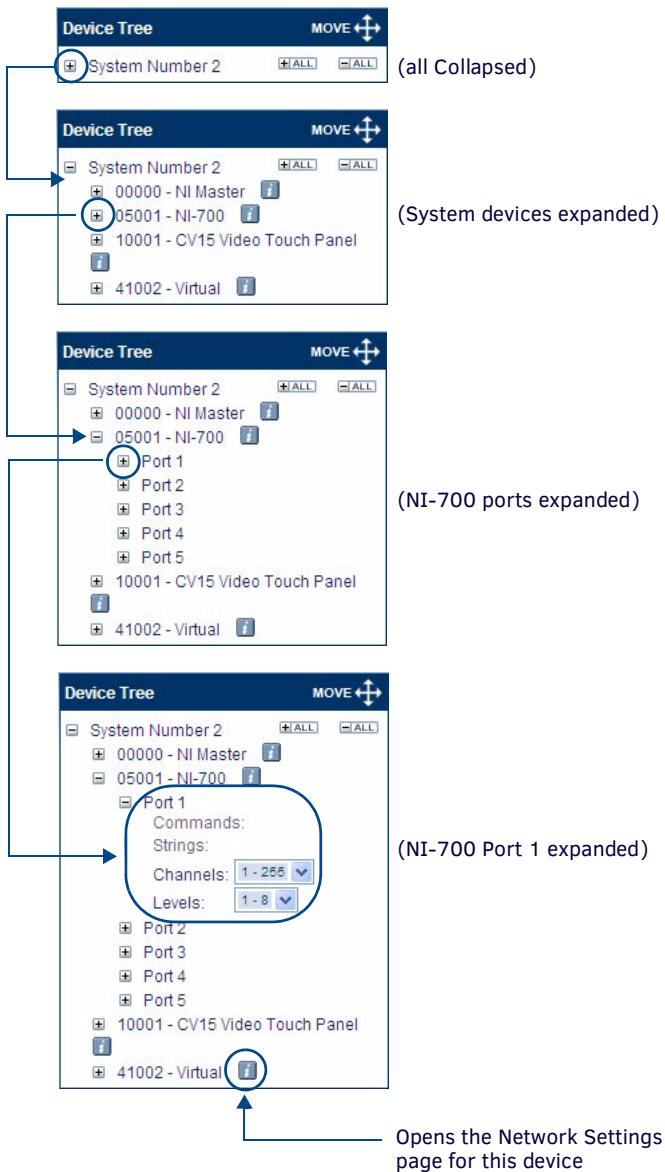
Device Tree MOVE
System Number 2 ALL ALL
(all Collapsed)

Device Tree MOVE
System Number 2 ALL ALL
00000 - NI Master
05001 - NI-700
10001 - CV15 Video Touch Panel
41002 - Virtual
(System devices expanded)

Device Tree MOVE
System Number 2 ALL ALL
00000 - NI Master
05001 - NI-700
Port 1
Port 2
Port 3
Port 4
Port 5
10001 - CV15 Video Touch Panel
41002 - Virtual
(NI-700 ports expanded)

Device Tree MOVE
System Number 2 ALL ALL
00000 - NI Master
05001 - NI-700
Port 1
Commands:
Strings:
Channels: 1 - 255
Levels: 1 - 8
Port 2
Port 3
Port 4
Port 5
10001 - CV15 Video Touch Panel
41002 - Virtual
(NI-700 Port 1 expanded)

Opens the Network Settings page for this device